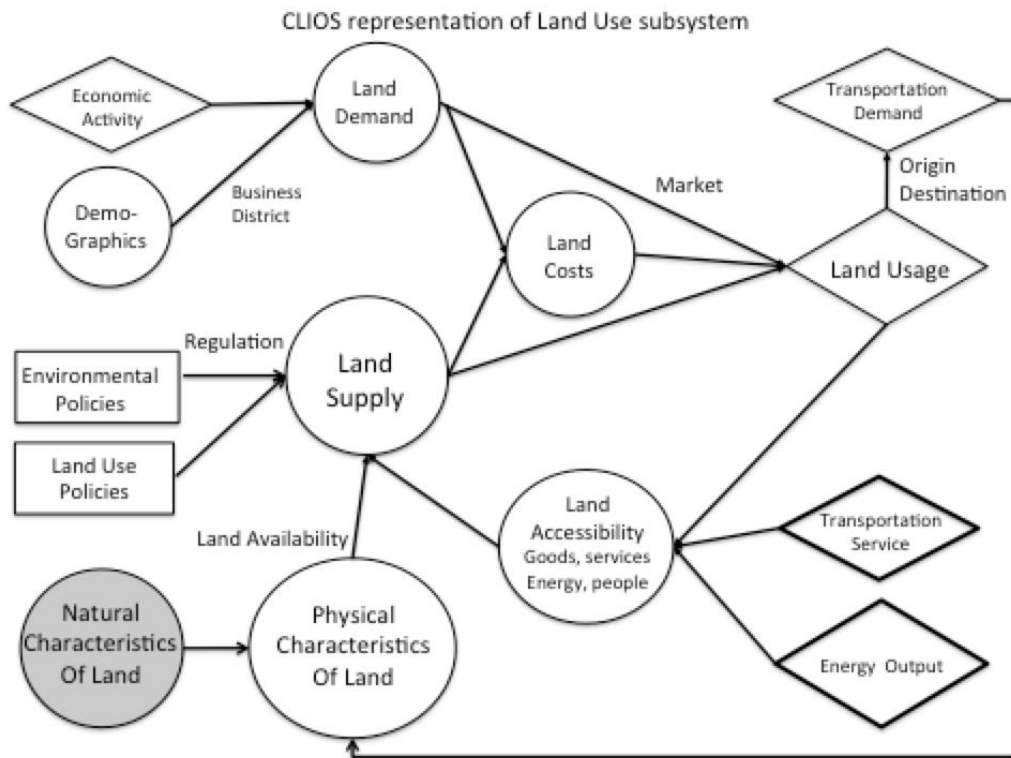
CLIOS representation of Land Use subsystem

Economic Activity

Land Demand

Transportation Demand

Origin Destination

Market

Demo-Graphics

Business District

Land Costs

Land Usage

Regulation

Environmental Policies

Land Supply

Land Use Policies

Land Accessibility Goods, services Energy, people

Transportation Service

Land Availability

Natural Characteristics Of Land

Physical Characteristics Of Land

Energy Output